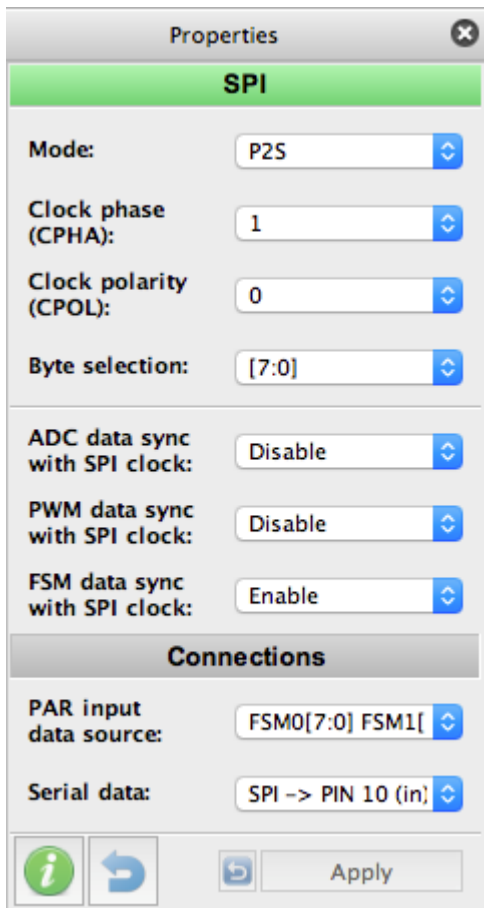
Properties

SPI

Mode: P2S

Clock phase (CPHA): 1

Clock polarity (CPOL): 0

Byte selection: [7:0]

ADC data sync with SPI clock: Disable

PWM data sync with SPI clock: Disable

FSM data sync with SPI clock: Enable

Connections

PAR input data source: FSM0[7:0] FSM1[

Serial data: SPI -> PIN 10 (in)

Apply